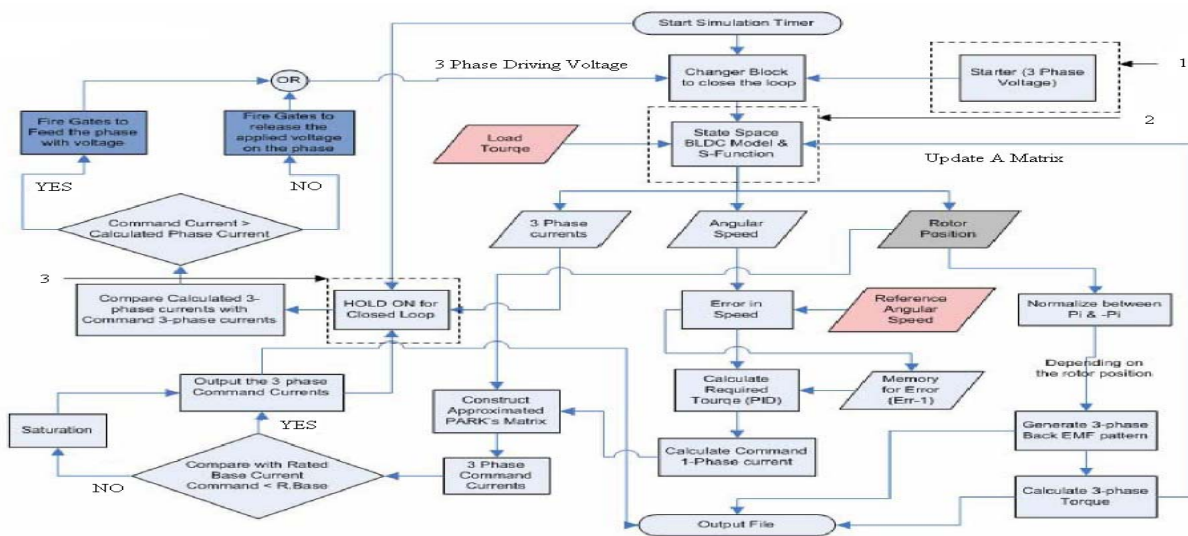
Start Simulation Timer

3 Phase Driving Voltage

OR

Changer Block to close the loop

Starter (3 Phase Voltage)

1

2

Fire Gates to Feed the phase with voltage

Fire Gates to release the applied voltage on the phase

Load Tourqe

State Space BLDC Model & S-Function

Update A Matrix

YES

NO

Command Current > Calculated Phase Current

3 Phase currents

Angular Speed

Rotor Position

3

Compare Calculated 3-phase currents with Command 3-phase currents

HOLD ON for Closed Loop

Error in Speed

Reference Angular Speed

Normalize between Pi & -Pi

Depending on the rotor position

Output the 3 phase Command Currents

Calculate Required Tourqe (PID)

Memory for Error (Err-1)

Saturation

YES

Construct Approximated PARK's Matrix

Generate 3-phase Back EMF pattern

Compare with Rated Base Current Command < R.Base

3 Phase Command Currents

Calculate Command 1-Phase current

NO

Calculate 3-phase Torque

Output File